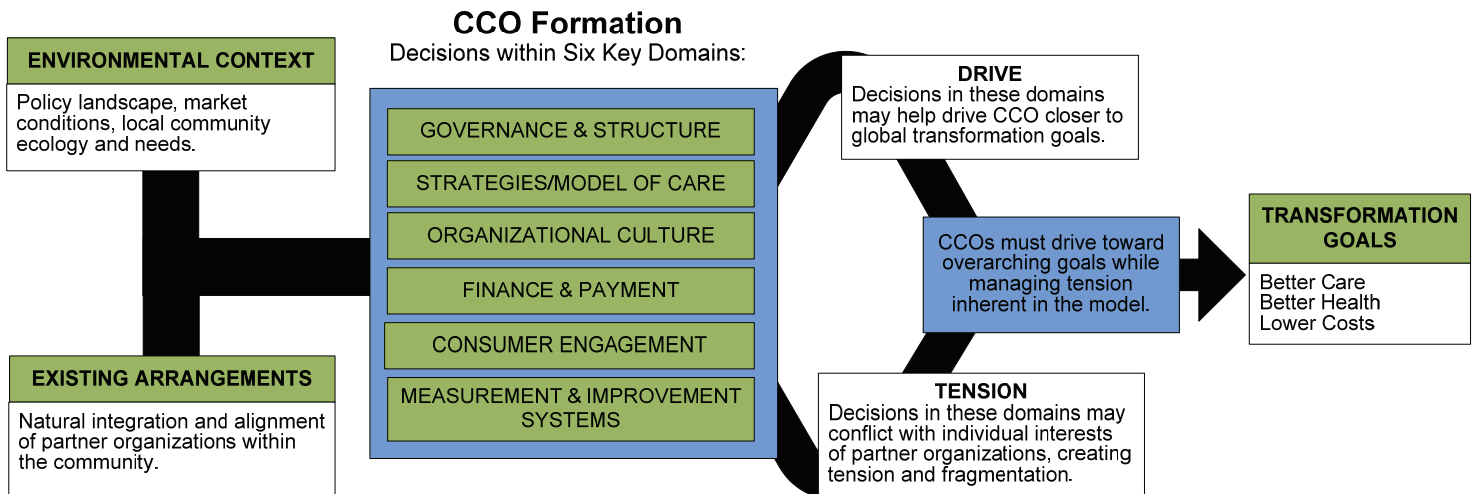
CCO Formation
Decisions within Six Key Domains:

ENVIRONMENTAL CONTEXT

Policy landscape, market conditions, local community ecology and needs.

EXISTING ARRANGEMENTS

Natural integration and alignment of partner organizations within the community.

GOVERNANCE & STRUCTURE

STRATEGIES/MODEL OF CARE

ORGANIZATIONAL CULTURE

FINANCE & PAYMENT

CONSUMER ENGAGEMENT

MEASUREMENT & IMPROVEMENT SYSTEMS

DRIVE
Decisions in these domains may help drive CCO closer to global transformation goals.

CCOs must drive toward overarching goals while managing tension inherent in the model.

TENSION
Decisions in these domains may conflict with individual interests of partner organizations, creating tension and fragmentation.

TRANSFORMATION GOALS

Better Care
Better Health
Lower Costs